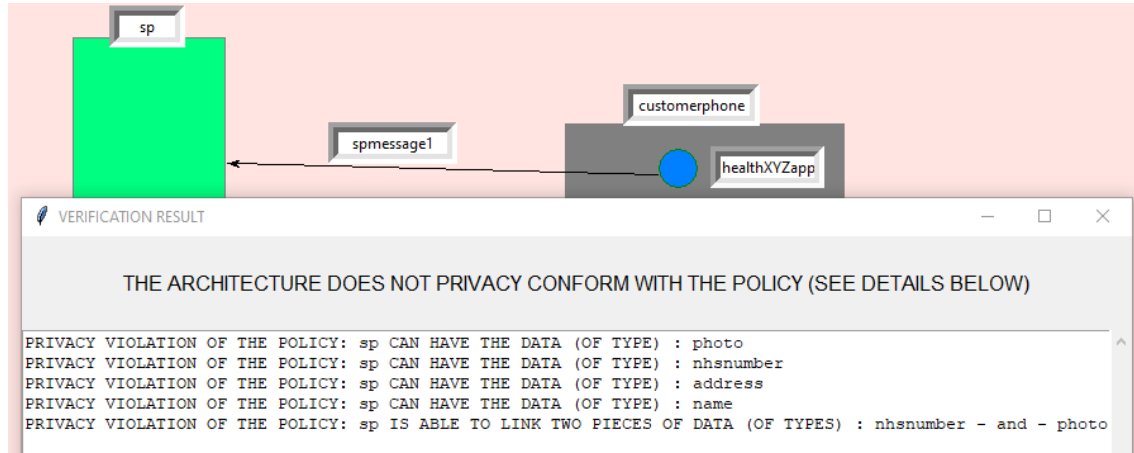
sp

customerphone

spmessage1

healthXYZapp

VERIFICATION RESULT

THE ARCHITECTURE DOES NOT PRIVACY CONFORM WITH THE POLICY (SEE DETAILS BELOW)

PRIVACY VIOLATION OF THE POLICY: sp CAN HAVE THE DATA (OF TYPE) : photo
PRIVACY VIOLATION OF THE POLICY: sp CAN HAVE THE DATA (OF TYPE) : nhsnumber
PRIVACY VIOLATION OF THE POLICY: sp CAN HAVE THE DATA (OF TYPE) : address
PRIVACY VIOLATION OF THE POLICY: sp CAN HAVE THE DATA (OF TYPE) : name
PRIVACY VIOLATION OF THE POLICY: sp IS ABLE TO LINK TWO PIECES OF DATA (OF TYPES) : nhsnumber - and - photo